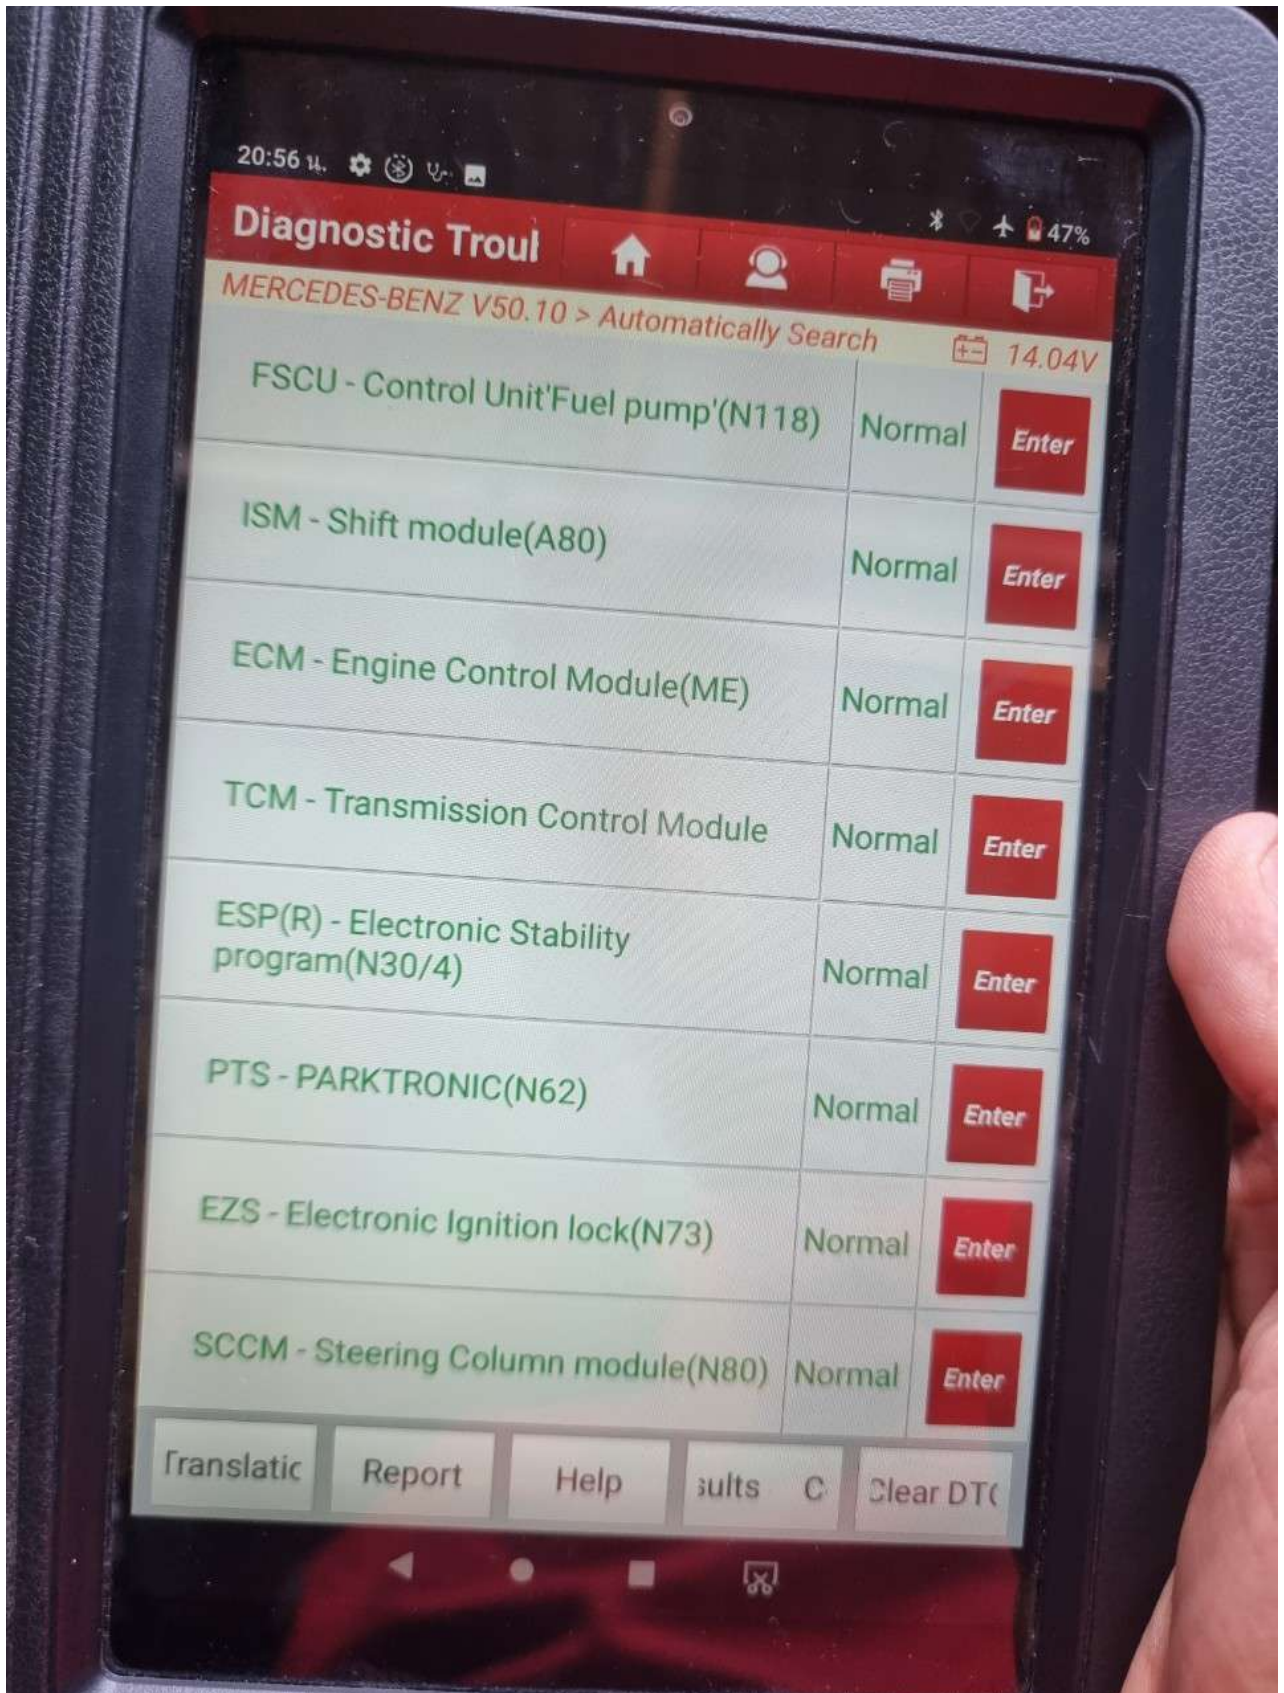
20:56 ч.

47%

Diagnostic Troul

MERCEDES-BENZ V50.10 > Automatically Search

14.04V

| | | |
|---|---|---|
| FSCU - Control Unit'Fuel pump'(N118) | Normal | Enter |
| ISM - Shift module(A80) | Normal | Enter |
| ECM - Engine Control Module(ME) | Normal | Enter |
| TCM - Transmission Control Module | Normal | Enter |
| ESP(R) - Electronic Stability program(N30/4) | Normal | Enter |
| PTS - PARKTRONIC(N62) | Normal | Enter |
| EZS - Electronic Ignition lock(N73) | Normal | Enter |
| SCCM - Steering Column module(N80) | Normal | Enter |

Translatic | Report | Help | sults C | Clear DT(